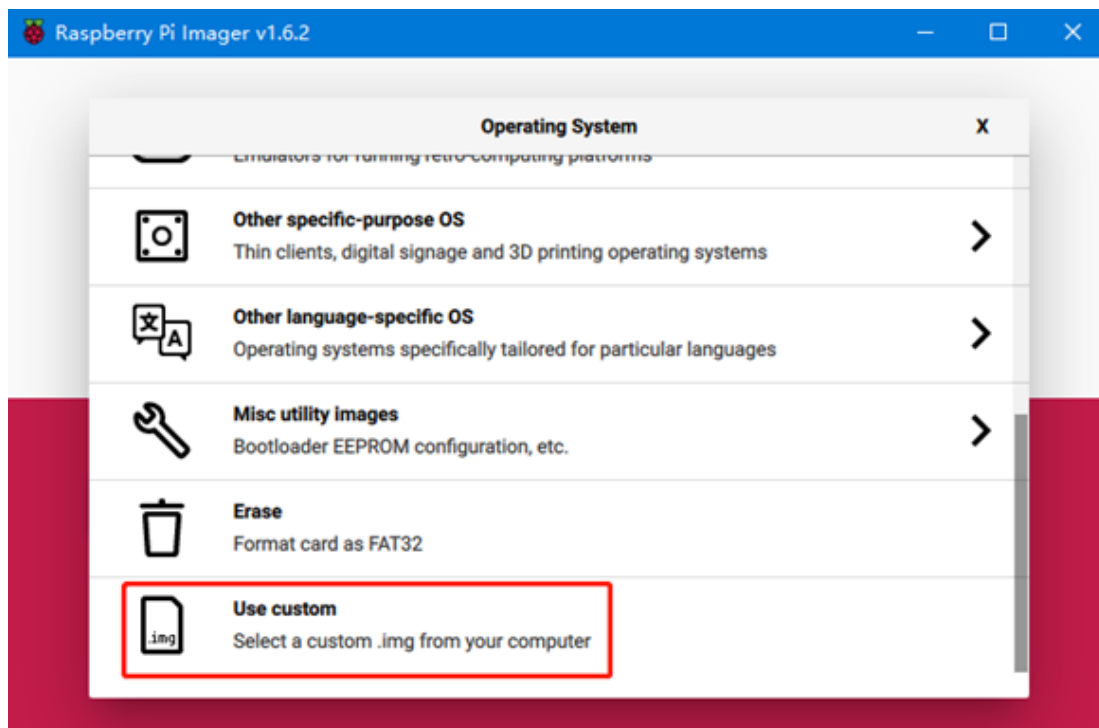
Raspberry Pi Imager v1.6.2

Operating System

X

Emulators for running retro-computing platforms

Other specific-purpose OS
Thin clients, digital signage and 3D printing operating systems

文A

Other language-specific OS
Operating systems specifically tailored for particular languages

Misc utility images
Bootloader EEPROM configuration, etc.

Erase
Format card as FAT32

.img

Use custom
Select a custom .img from your computer